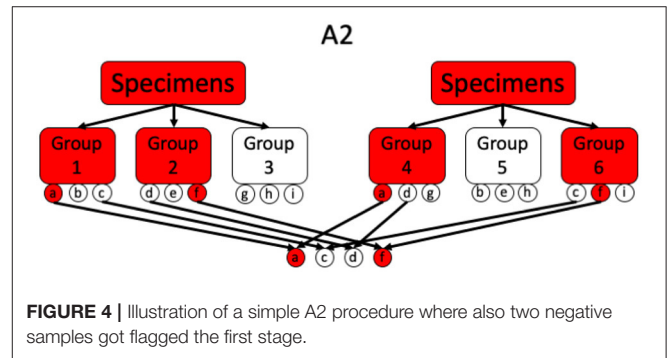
A2

Specimens

Specimens

Group 1

Group 2

Group 3

Group 4

Group 5

Group 6

a b c

d e f

g h i

a d g

b e h

c f i

a c d f

**FIGURE 4 |** Illustration of a simple A2 procedure where also two negative samples got flagged the first stage.